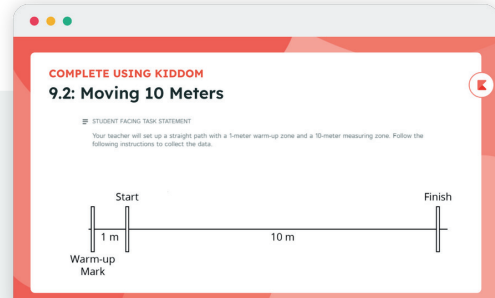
COMPLETE USING KIDDOM

9.2: Moving 10 Meters

STUDENT FACING TASK STATEMENT

Your teacher will set up a straight path with a 1-meter warm-up zone and a 10-meter measuring zone. Follow the following instructions to collect the data.

Start

Finish

1 m

10 m

Warm-up Mark